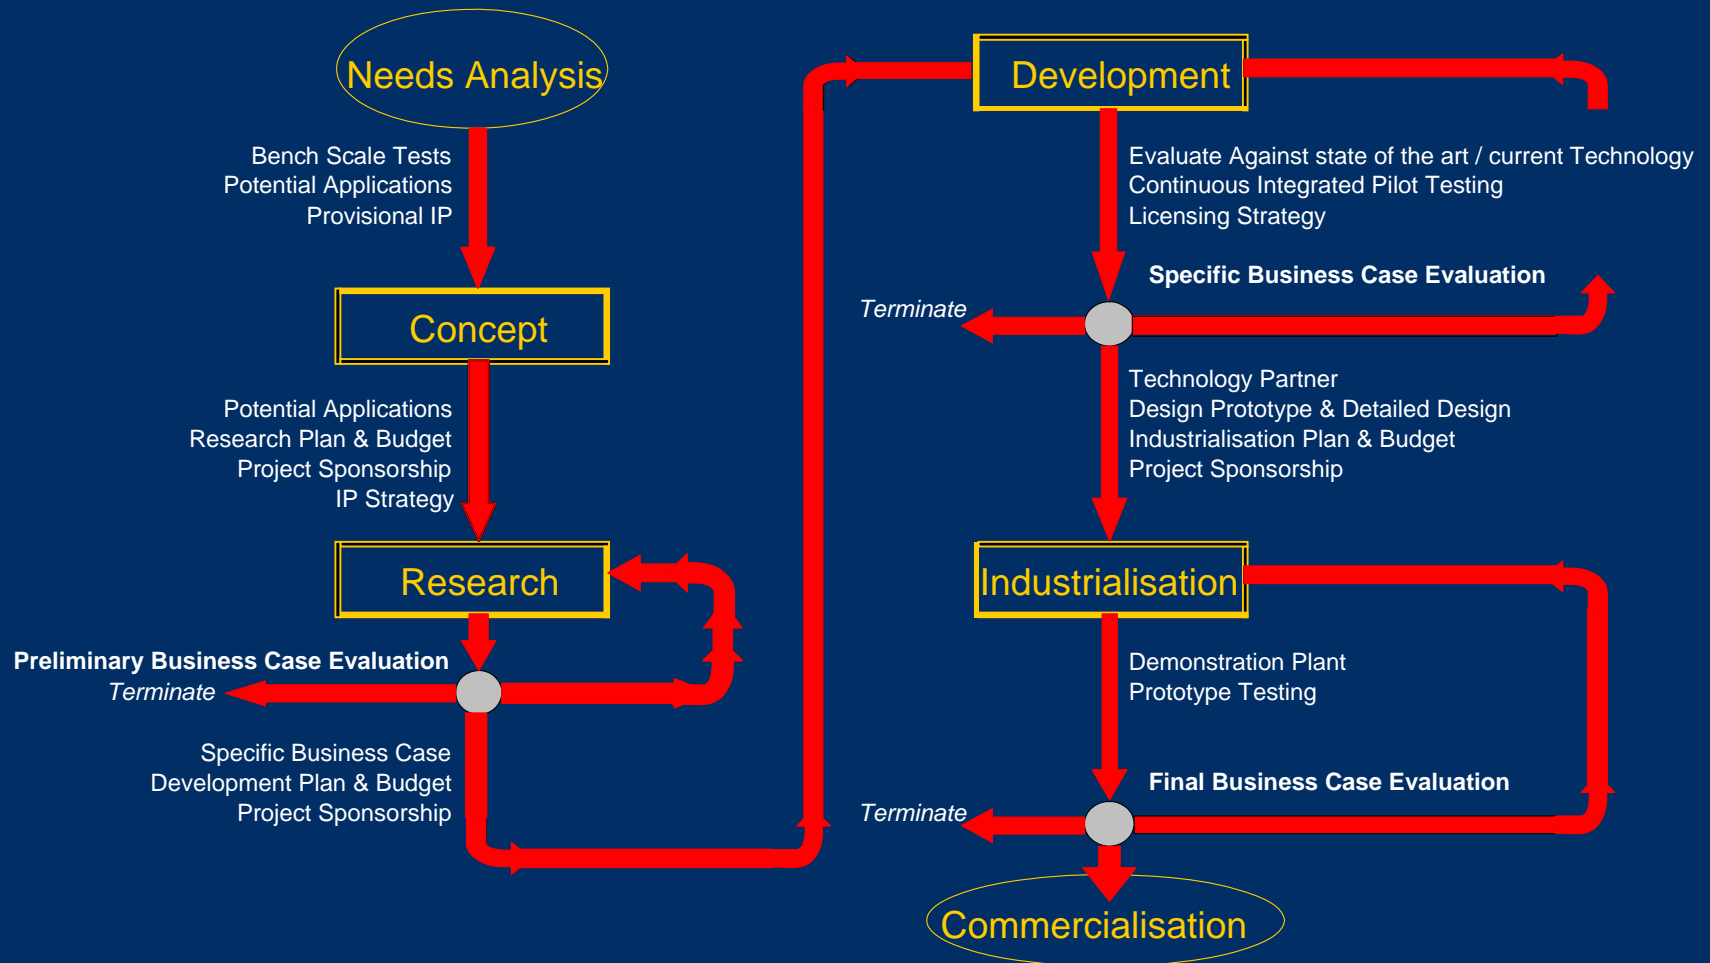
Needs Analysis

Bench Scale Tests
Potential Applications
Provisional IP

Concept

Potential Applications
Research Plan & Budget
Project Sponsorship
IP Strategy

Research

Preliminary Business Case Evaluation
Terminate

Specific Business Case
Development Plan & Budget
Project Sponsorship

Development

Evaluate Against state of the art / current Technology
Continuous Integrated Pilot Testing
Licensing Strategy

Specific Business Case Evaluation
Terminate

Technology Partner
Design Prototype & Detailed Design
Industrialisation Plan & Budget
Project Sponsorship

Industrialisation

Demonstration Plant
Prototype Testing

Final Business Case Evaluation
Terminate

Commercialisation